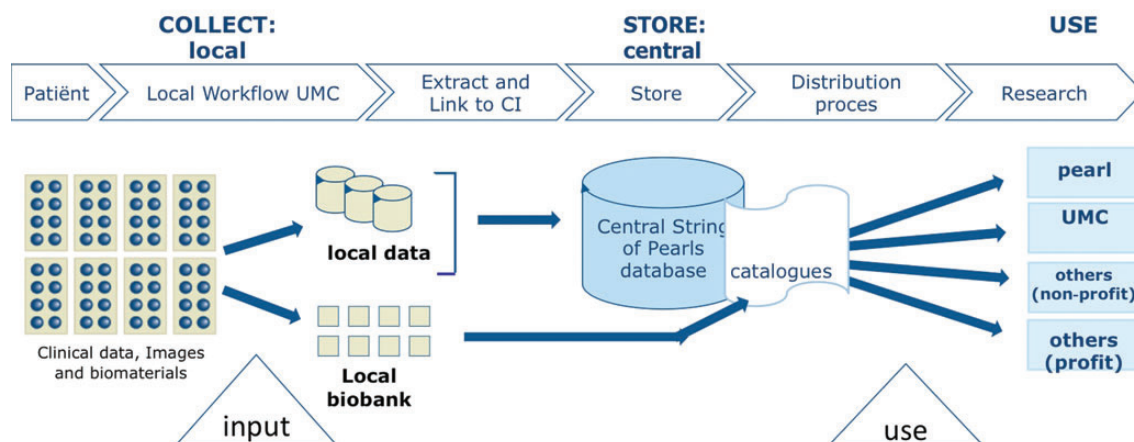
COLLECT: local

STORE: central

USE

Patiënt

Local Workflow UMC

Extract and Link to CI

Store

Distribution proces

Research

local data

Central String of Pearls database

catalogues

pearl

UMC

others (non-profit)

others (profit)

Clinical data, Images and biomaterials

Local biobank

input

use